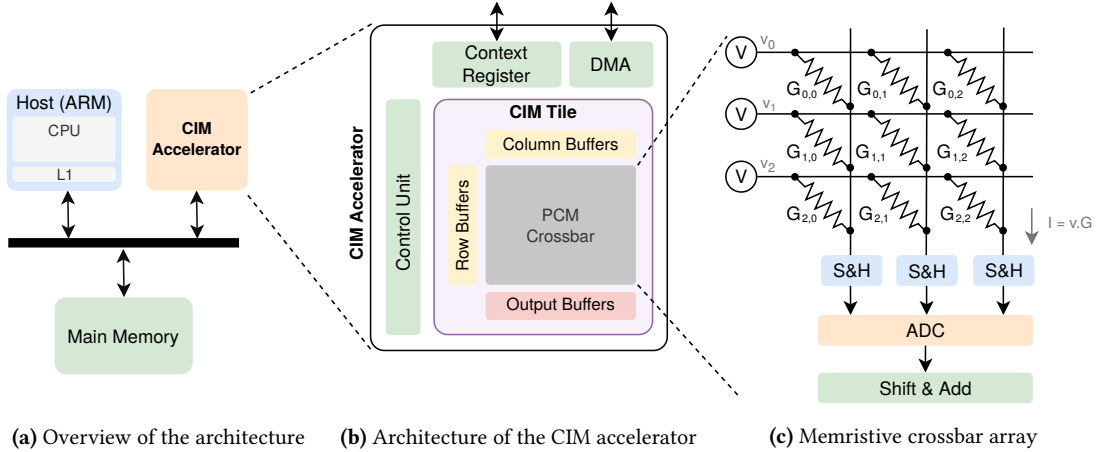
Host (ARM)
CPU
L1

CIM Accelerator

Main Memory

(a) Overview of the architecture

CIM Accelerator
Context Register
DMA
Control Unit
CIM Tile
Column Buffers
Row Buffers
PCM Crossbar
Output Buffers

(b) Architecture of the CIM accelerator

V $v_0$
V $v_1$
V $v_2$
$G_{0,0}$ $G_{0,1}$ $G_{0,2}$
$G_{1,0}$ $G_{1,1}$ $G_{1,2}$
$G_{2,0}$ $G_{2,1}$ $G_{2,2}$
I = v.G
S&H S&H S&H
ADC
Shift & Add

(c) Memristive crossbar array